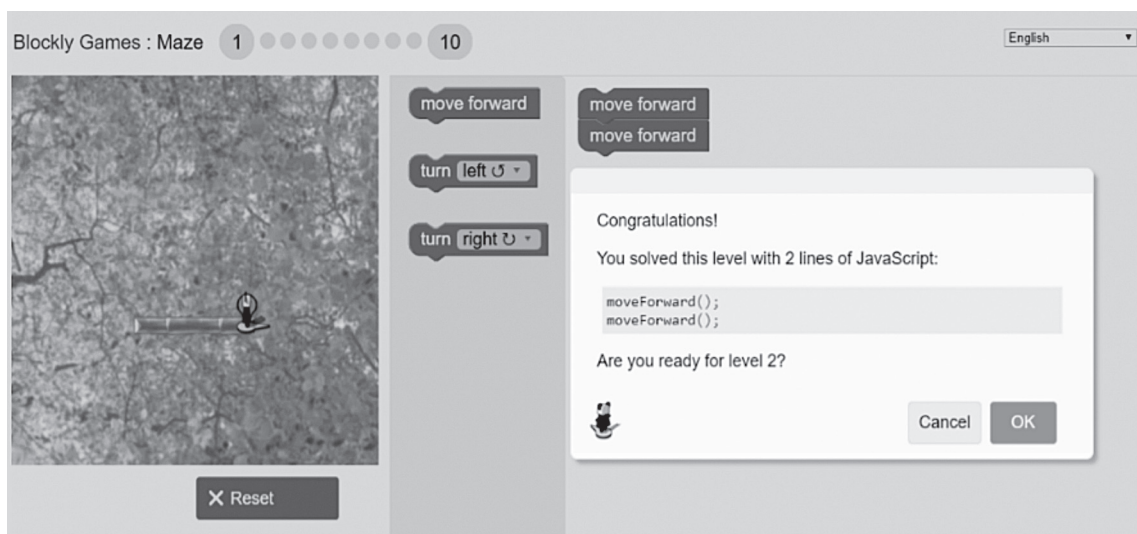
Blockly Games : Maze 1 10

English

move forward

turn left ↺

turn right ↻

move forward
move forward

Congratulations!

You solved this level with 2 lines of JavaScript:

moveForward();
moveForward();

Are you ready for level 2?

Cancel OK

✕ Reset